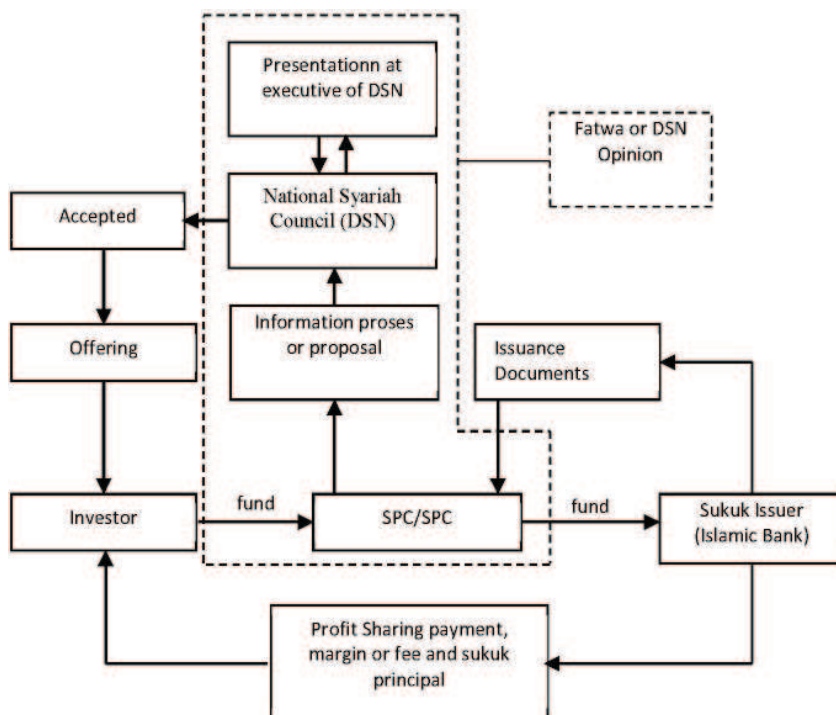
Presentationn at executive of DSN

Fatwa or DSN Opinion

Accepted

National Syariah Council (DSN)

Information proses or proposal

Offering

Issuance Documents

Investor

fund

SPC/SPC

fund

Sukuk Issuer (Islamic Bank)

Profit Sharing payment, margin or fee and sukuk principal